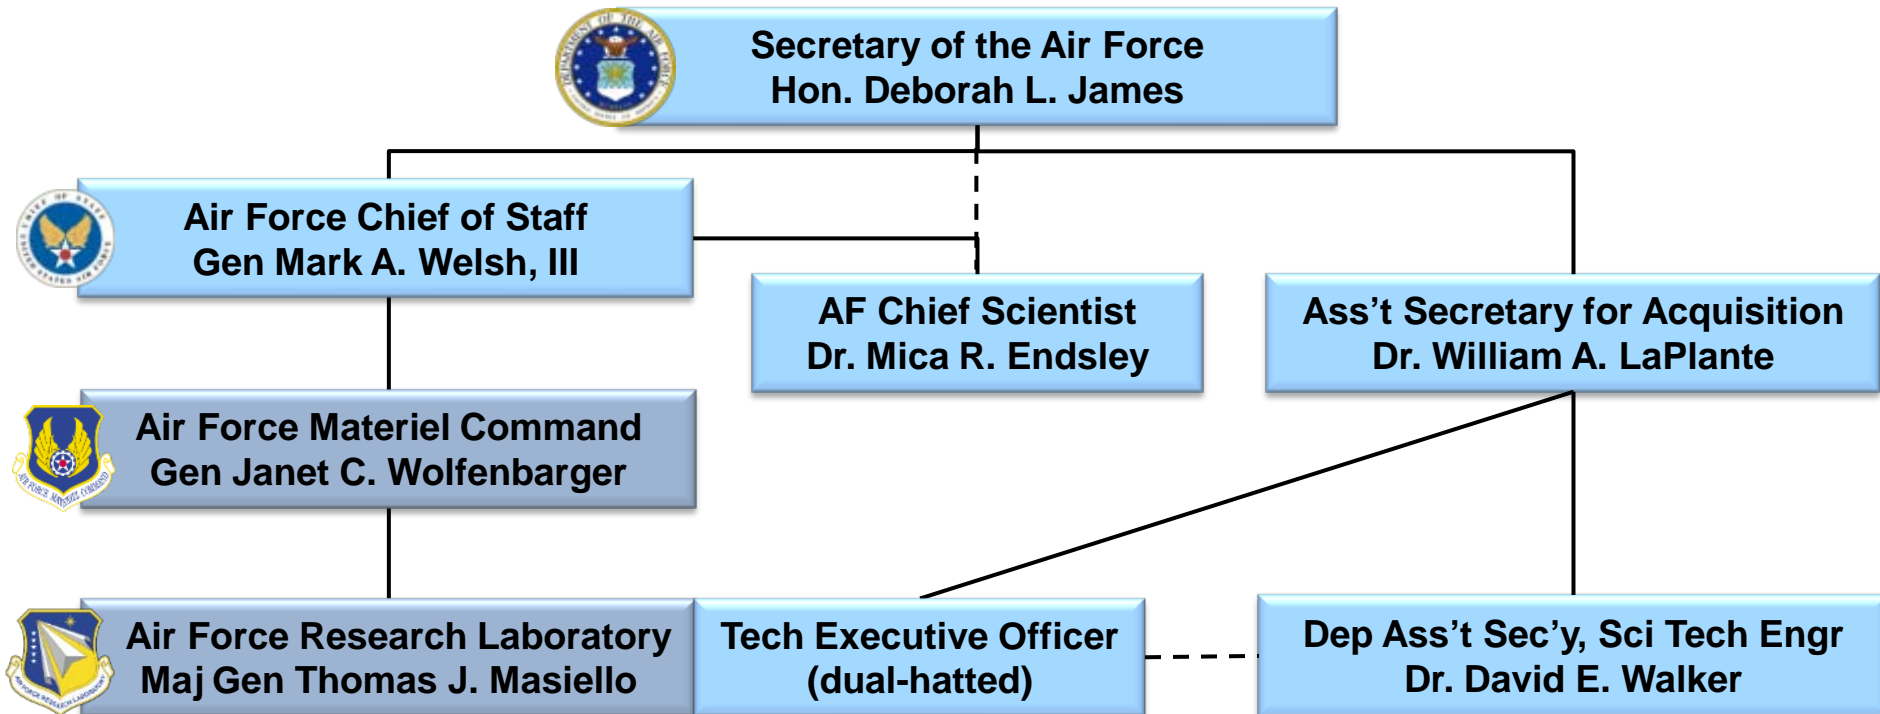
DEPARTMENT OF THE AIR FORCE

Secretary of the Air Force
Hon. Deborah L. James

CHIEF OF STAFF UNITED STATES AIR FORCE

Air Force Chief of Staff
Gen Mark A. Welsh, III

AF Chief Scientist
Dr. Mica R. Endsley

Ass’t Secretary for Acquisition
Dr. William A. LaPlante

AIR FORCE MATERIEL COMMAND

Air Force Materiel Command
Gen Janet C. Wolfenbarger

AIR FORCE RESEARCH LABORATORY

Air Force Research Laboratory
Maj Gen Thomas J. Masiello

Tech Executive Officer
(dual-hatted)

Dep Ass’t Sec’y, Sci Tech Engr
Dr. David E. Walker